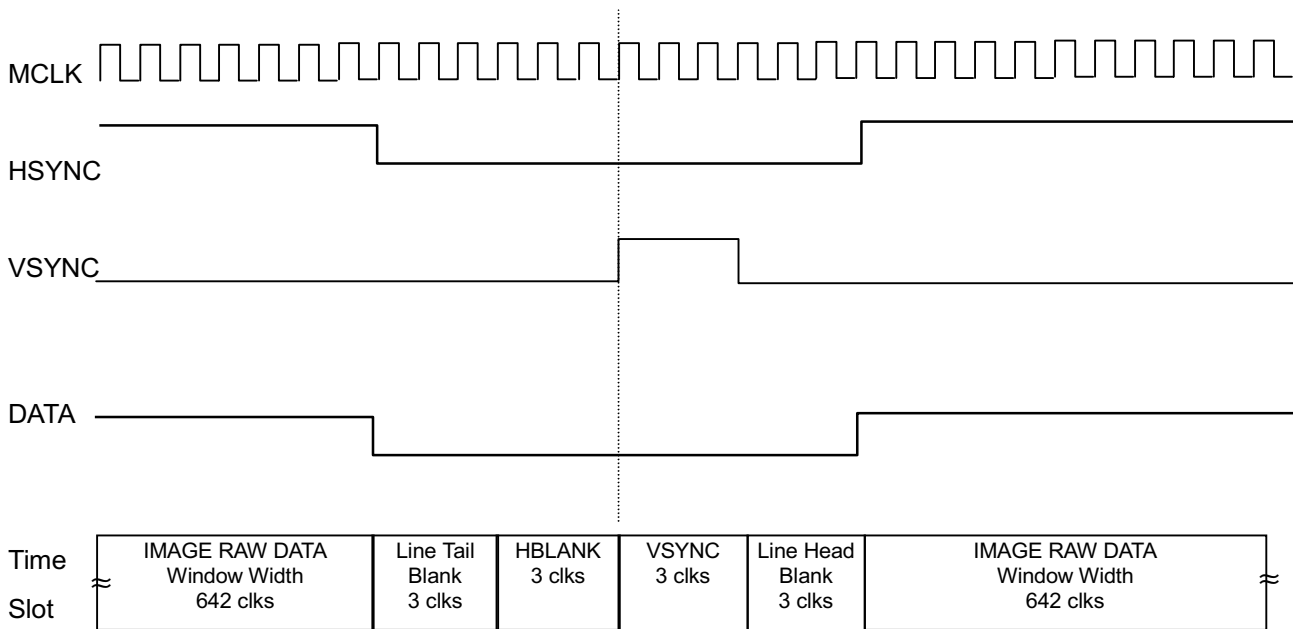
MCLK

HSYNC

VSYNC

DATA

Time Slot

| IMAGE RAW DATA Window Width 642 clks | Line Tail Blank 3 clks | HBLANK 3 clks | VSYNC 3 clks | Line Head Blank 3 clks | IMAGE RAW DATA Window Width 642 clks |
|---|---|---|---|---|---|